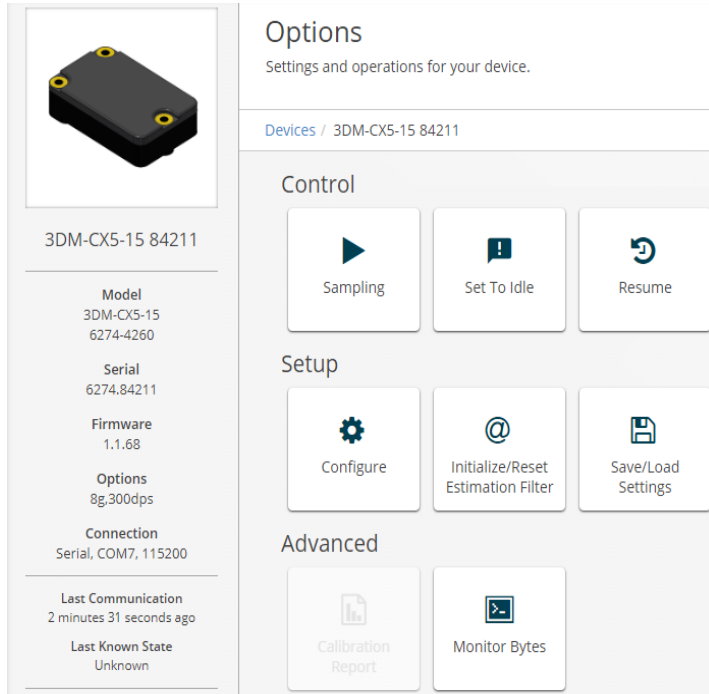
3DM-CX5-15 84211

Model
3DM-CX5-15
6274-4260

Serial
6274.84211

Firmware
1.1.68

Options
8g,300dps

Connection
Serial, COM7, 115200

Last Communication
2 minutes 31 seconds ago

Last Known State
Unknown

Options
Settings and operations for your device.

Devices / 3DM-CX5-15 84211

Control

Sampling

Set To Idle

Resume

Setup

Configure

Initialize/Reset Estimation Filter

Save/Load Settings

Advanced

Calibration Report

Monitor Bytes